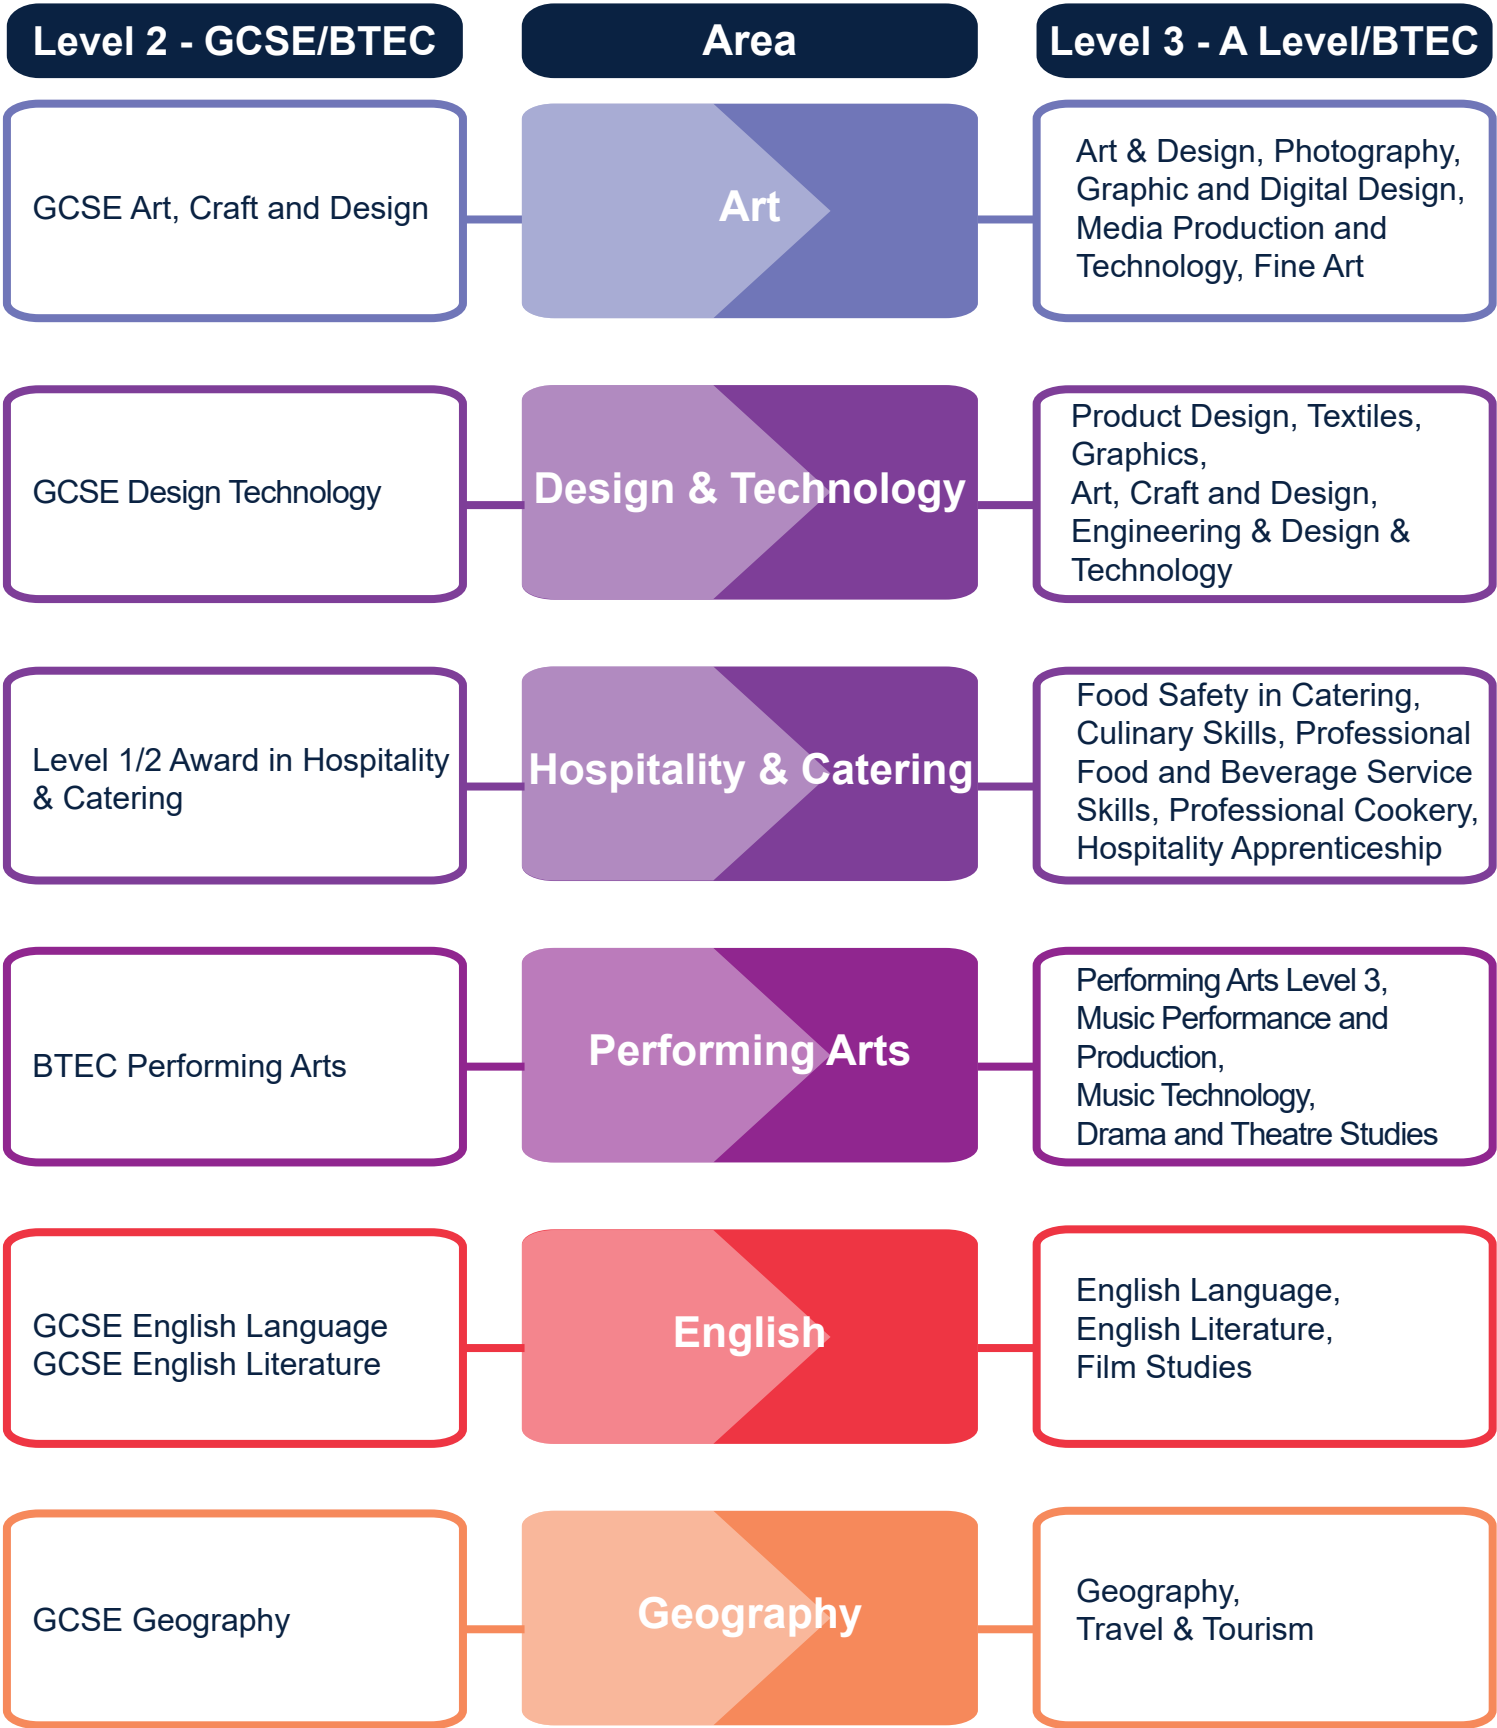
| Level 2 - GCSE/BTEC | Area | Level 3 - A Level/BTEC |
|---|---|---|
| GCSE Art, Craft and Design | Art | Art & Design, Photography, Graphic and Digital Design, Media Production and Technology, Fine Art |
| GCSE Design Technology | Design & Technology | Product Design, Textiles, Graphics, Art, Craft and Design, Engineering & Design & Technology |
| Level 1/2 Award in Hospitality & Catering | Hospitality & Catering | Food Safety in Catering, Culinary Skills, Professional Food and Beverage Service Skills, Professional Cookery, Hospitality Apprenticeship |
| BTEC Performing Arts | Performing Arts | Performing Arts Level 3, Music Performance and Production, Music Technology, Drama and Theatre Studies |
| GCSE English Language GCSE English Literature | English | English Language, English Literature, Film Studies |
| GCSE Geography | Geography | Geography, Travel & Tourism |